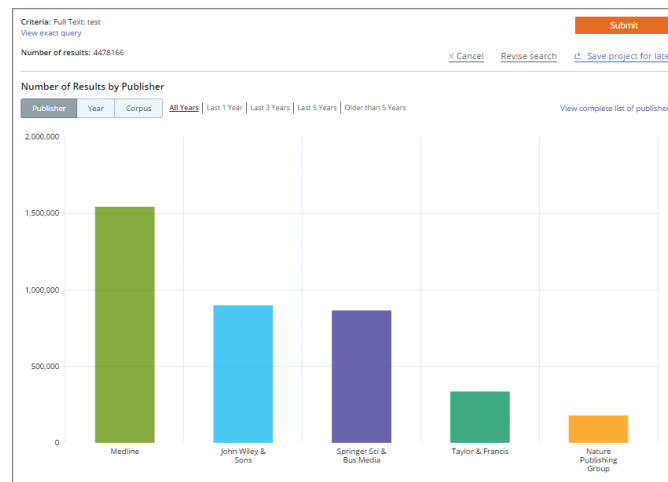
Criteria: Full Text: test
View exact query

Submit

Number of results: 4478166

× Cancel Revise search Save project for late

Number of Results by Publisher

Publisher | Year | Corpus

All Years | Last 1 Year | Last 3 Years | Last 5 Years | Older than 5 Years

View complete list of publisher

2,000,000
1,500,000
1,000,000
500,000
0

Medline
John Wiley & Sons
Springer Sci & Bus Media
Taylor & Francis
Nature Publishing Group